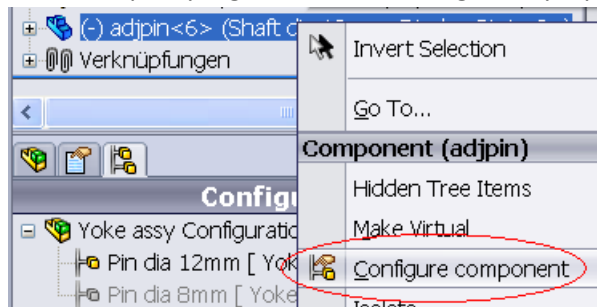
(-) adjpin<6> (Shaft d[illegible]
Verknüpfungen
Configur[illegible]
Yoke assy Configuratio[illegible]
Pin dia 12mm [ Yok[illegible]
Pin dia 8mm [ Yoke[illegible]

Invert Selection
Go To...
Component (adjpin)
Hidden Tree Items
Make Virtual
Configure component
Isolate